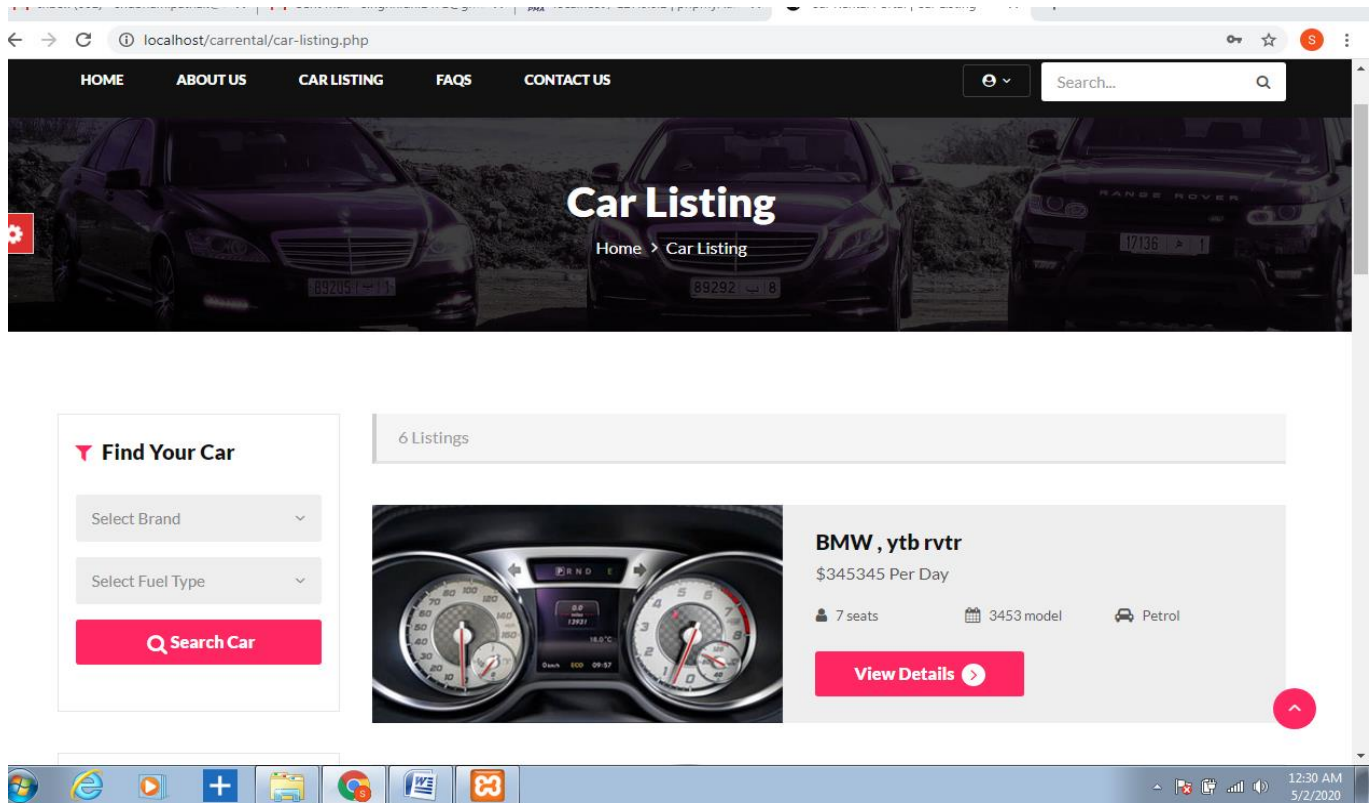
localhost/carrental/car-listing.php

HOME ABOUT US CAR LISTING FAQS CONTACT US

Search...

Car Listing

Home > Car Listing

Find Your Car

Select Brand

Select Fuel Type

Search Car

6 Listings

BMW , ytb rvtr

$345345 Per Day

7 seats 3453 model Petrol

View Details

12:30 AM
5/2/2020